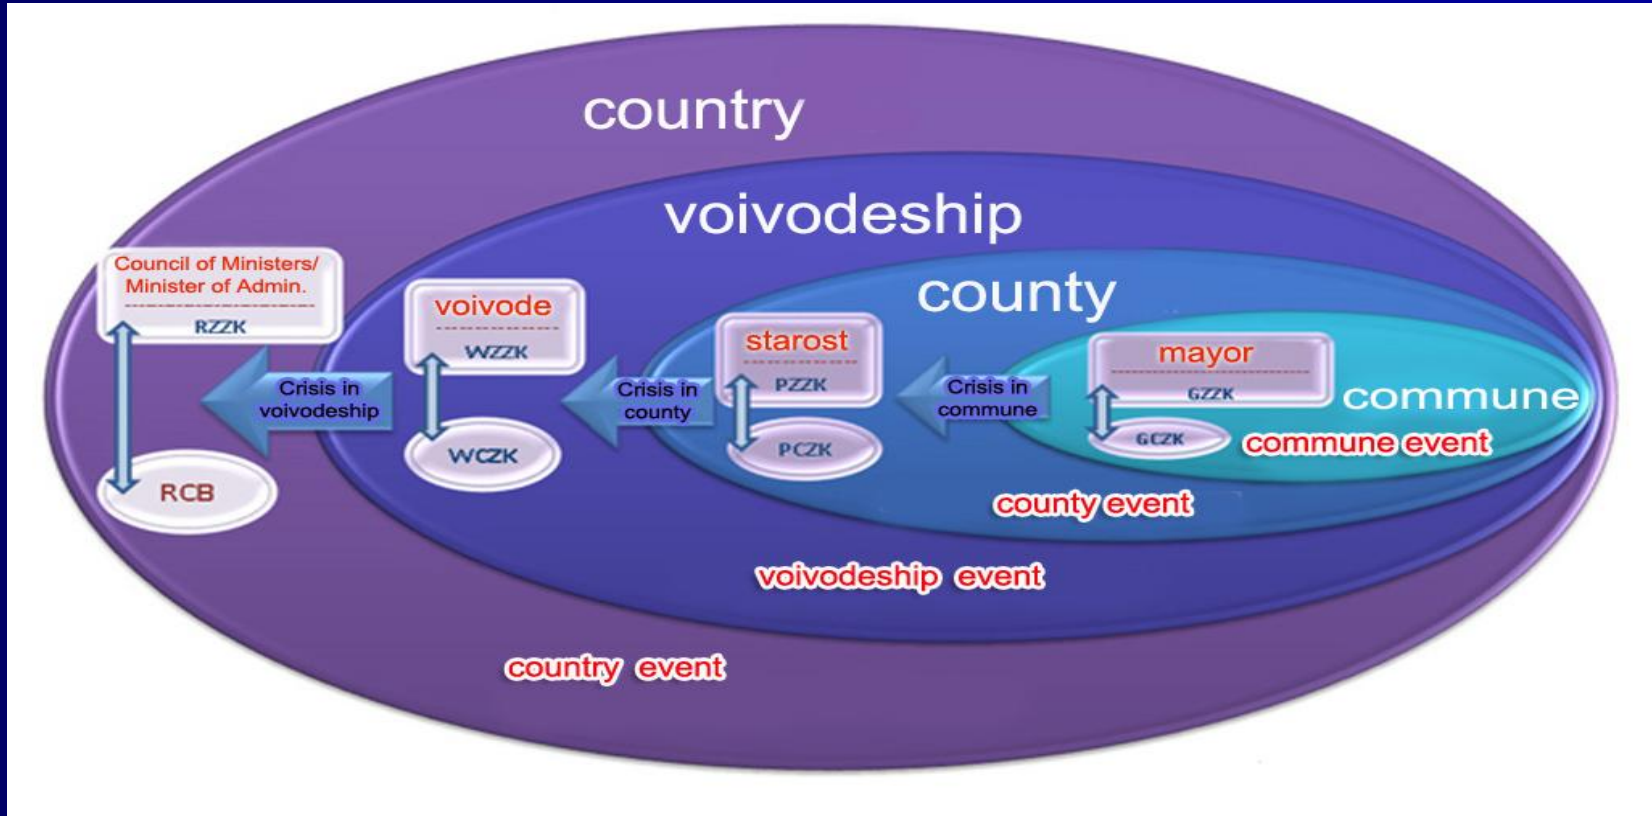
country

voivodeship

county

Council of Ministers/ Minister of Admin.

RZZK

RCB

Crisis in voivodeship

voivode

WZZK

WCZK

Crisis in county

starost

PZZK

PCZK

Crisis in commune

mayor

GZZK

GCZK

commune

commune event

county event

voivodeship event

country event